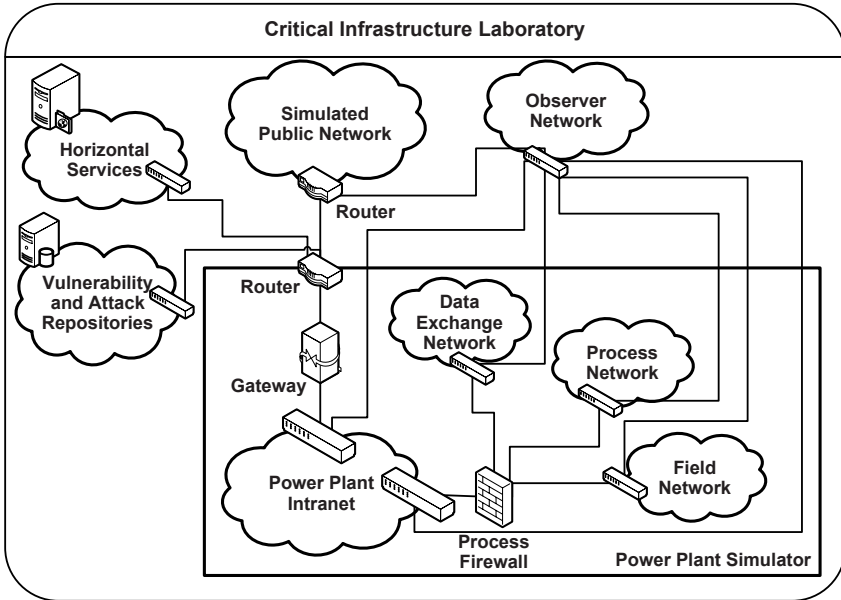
Critical Infrastructure Laboratory

Simulated Public Network

Observer Network

Horizontal Services

Router

Vulnerability and Attack Repositories

Router

Data Exchange Network

Process Network

Gateway

Field Network

Power Plant Intranet

Process Firewall

Power Plant Simulator